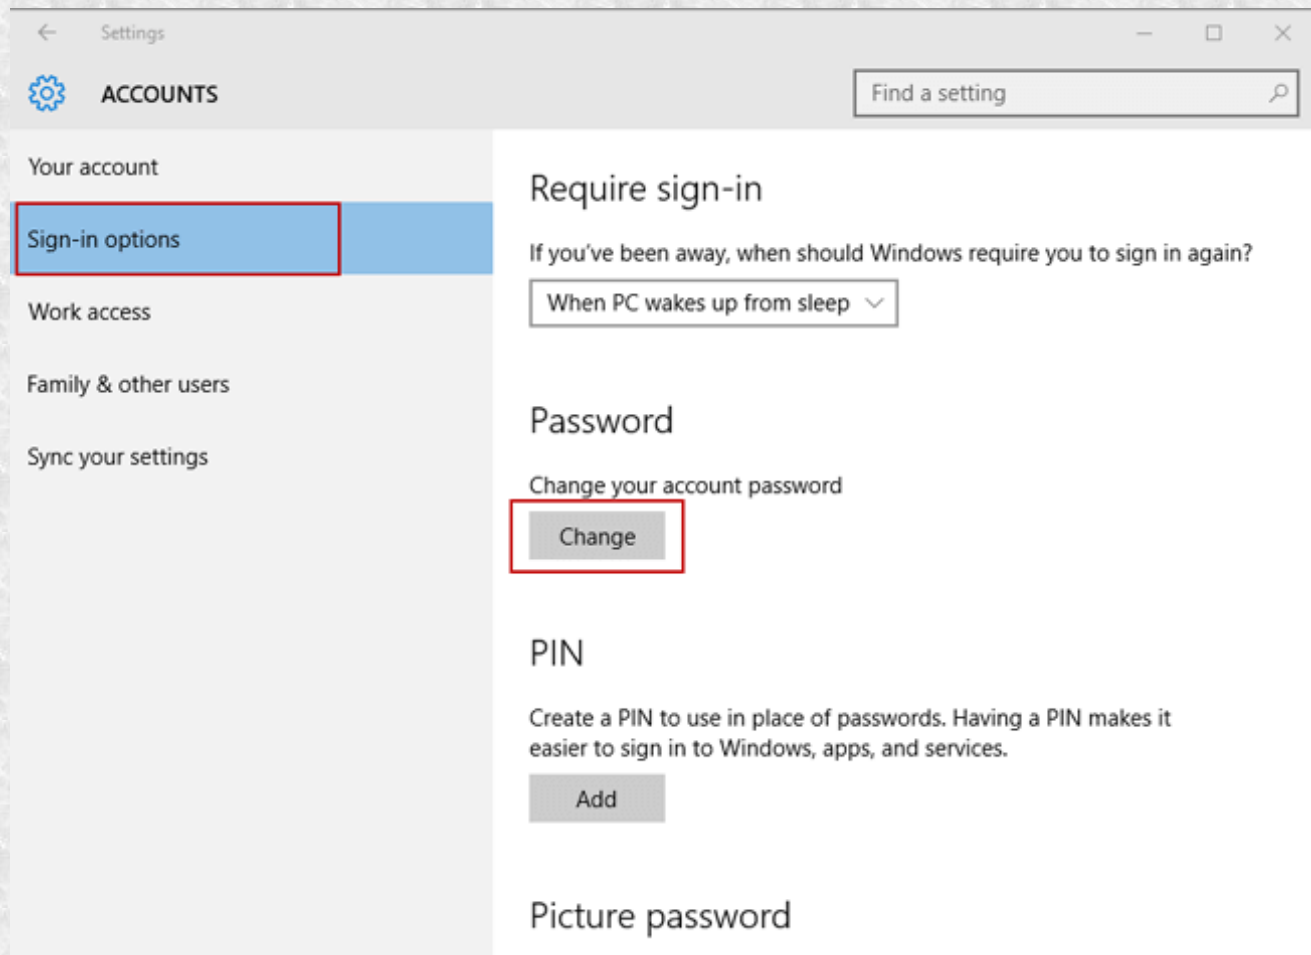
Settings

ACCOUNTS

Find a setting

Your account

Sign-in options

Work access

Family & other users

Sync your settings

Require sign-in

If you've been away, when should Windows require you to sign in again?

When PC wakes up from sleep

Password

Change your account password

Change

PIN

Create a PIN to use in place of passwords. Having a PIN makes it easier to sign in to Windows, apps, and services.

Add

Picture password